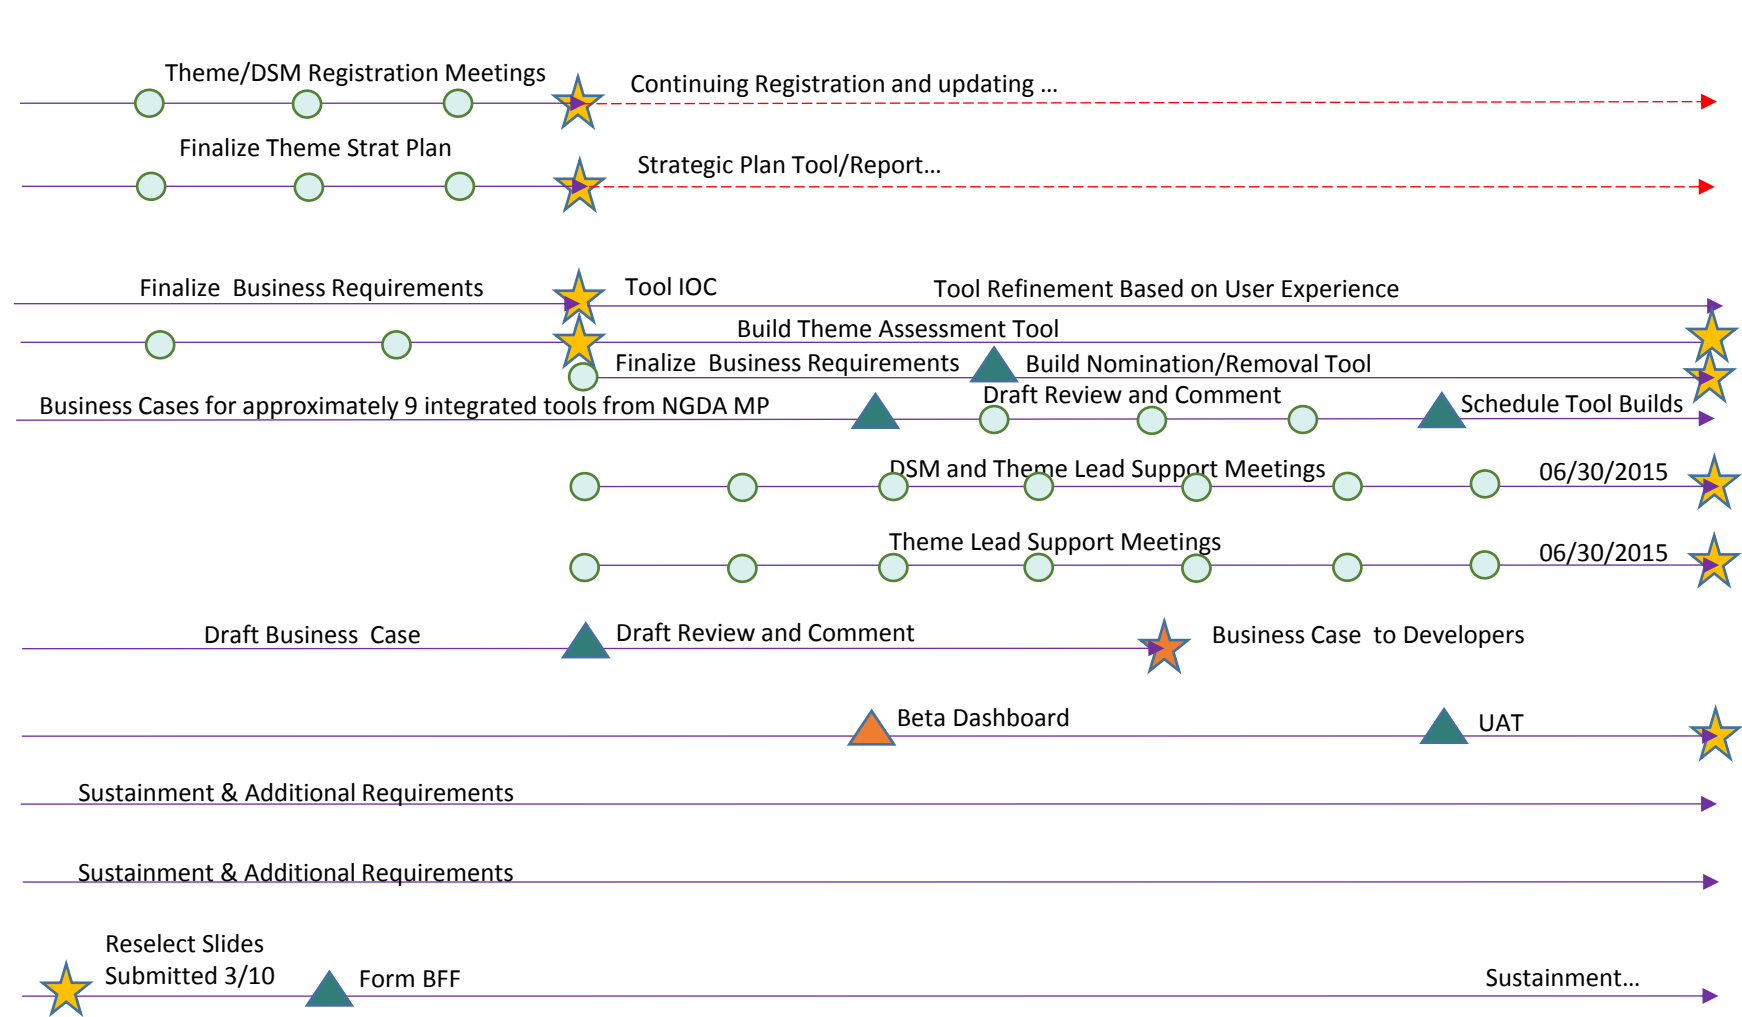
Theme/DSM Registration Meetings

Continuing Registration and updating …

Finalize Theme Strat Plan

Strategic Plan Tool/Report…

Finalize Business Requirements

Tool IOC

Tool Refinement Based on User Experience

Build Theme Assessment Tool

Finalize Business Requirements

Build Nomination/Removal Tool

Draft Review and Comment

Business Cases for approximately 9 integrated tools from NGDA MP

Schedule Tool Builds

DSM and Theme Lead Support Meetings

06/30/2015

Theme Lead Support Meetings

06/30/2015

Draft Business Case

Draft Review and Comment

Business Case to Developers

Beta Dashboard

UAT

Sustainment & Additional Requirements

Sustainment & Additional Requirements

Reselect Slides Submitted 3/10

Form BFF

Sustainment…